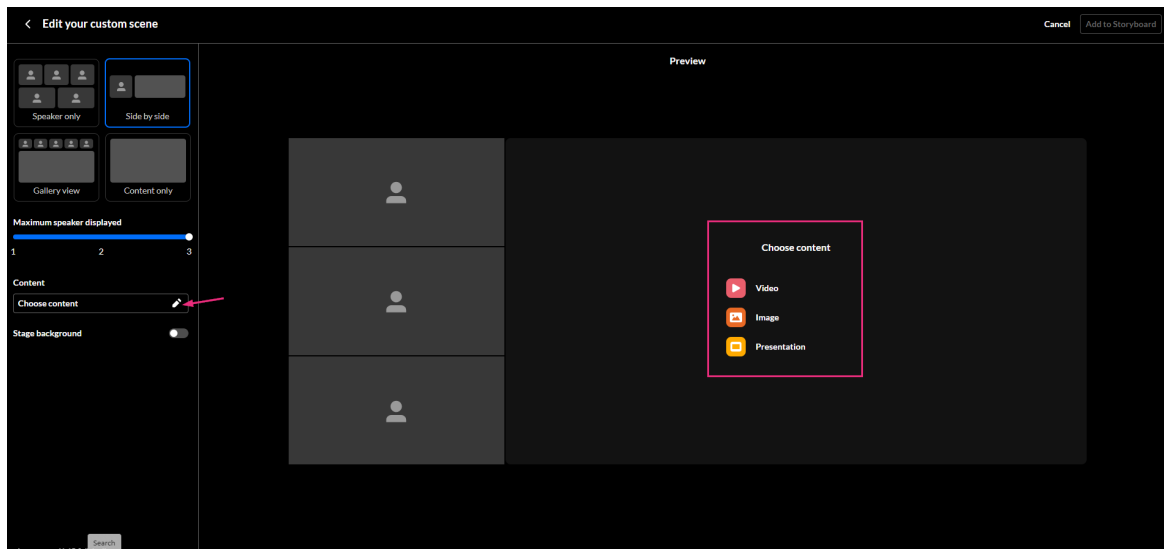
Edit your custom scene

Cancel Add to Storyboard

Speaker only

Side by side

Gallery view

Content only

Maximum speaker displayed

1 2 3

Content

Choose content

Stage background

Search

Preview

Choose content

Video

Image

Presentation